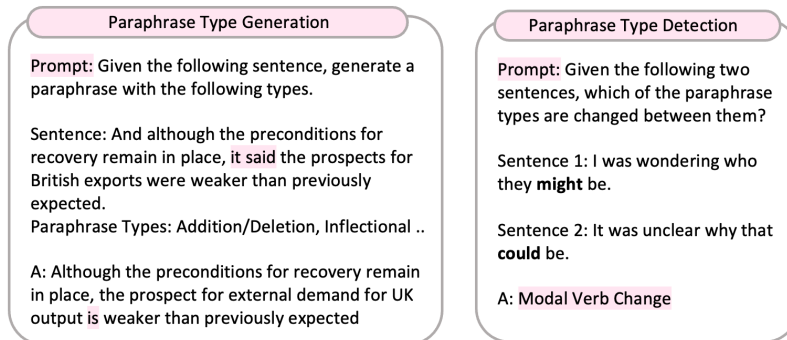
Paraphrase Type Generation

Prompt: Given the following sentence, generate a paraphrase with the following types.

Sentence: And although the preconditions for recovery remain in place, it said the prospects for British exports were weaker than previously expected.
Paraphrase Types: Addition/Deletion, Inflectional ..

A: Although the preconditions for recovery remain in place, the prospect for external demand for UK output is weaker than previously expected

Paraphrase Type Detection

Prompt: Given the following two sentences, which of the paraphrase types are changed between them?

Sentence 1: I was wondering who they **might** be.

Sentence 2: It was unclear why that **could** be.

A: Modal Verb Change